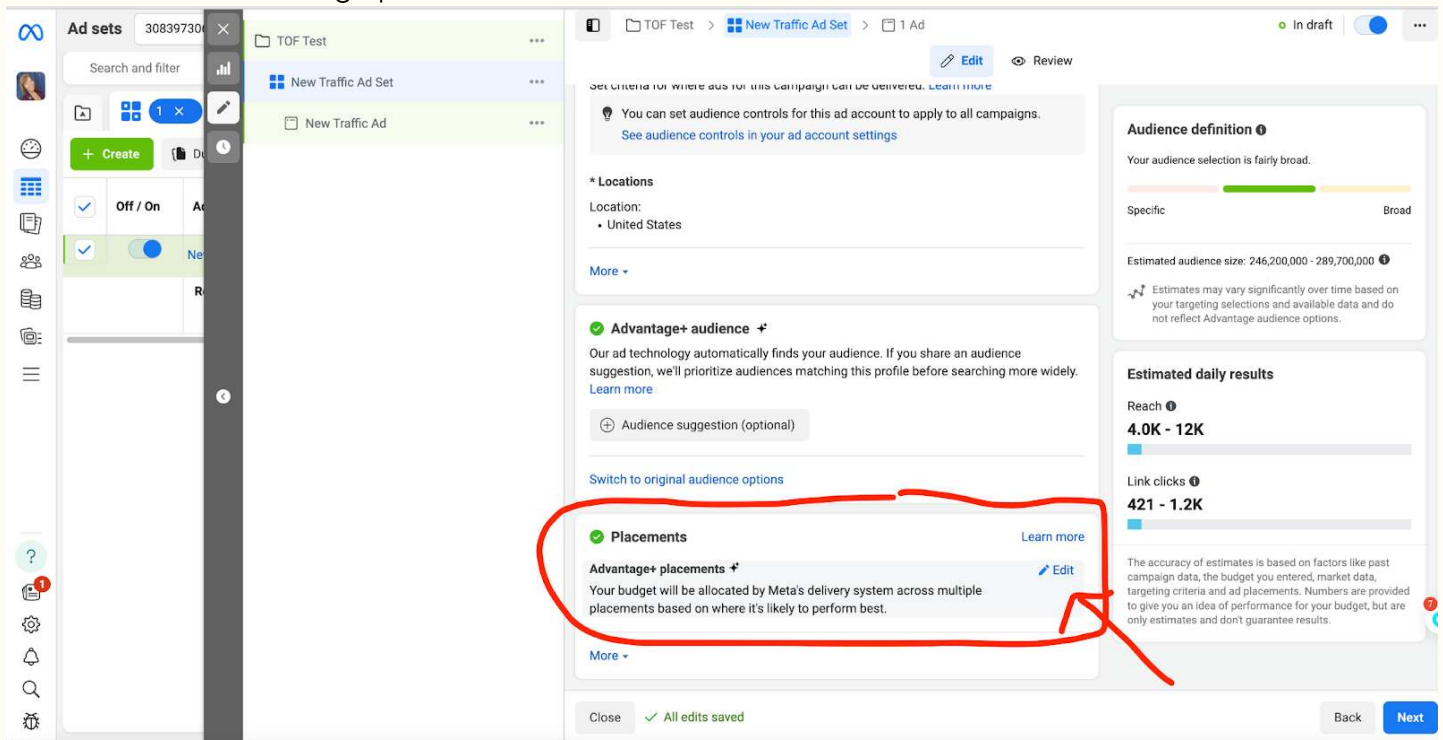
Ad sets 308397306

Search and filter

1 ×

+ Create

Off / On

1

TOF Test

New Traffic Ad Set

New Traffic Ad

TOF Test > New Traffic Ad Set > 1 Ad

In draft

Edit Review

Set criteria for where ads for this campaign can be delivered. Learn more

You can set audience controls for this ad account to apply to all campaigns.
See audience controls in your ad account settings

* Locations

Location:
• United States

More

Advantage+ audience

Our ad technology automatically finds your audience. If you share an audience suggestion, we'll prioritize audiences matching this profile before searching more widely. Learn more

Audience suggestion (optional)

Switch to original audience options

Placements

Learn more

Advantage+ placements

Edit

Your budget will be allocated by Meta's delivery system across multiple placements based on where it's likely to perform best.

More

Audience definition

Your audience selection is fairly broad.

Specific Broad

Estimated audience size: 246,200,000 - 289,700,000

Estimates may vary significantly over time based on your targeting selections and available data and do not reflect Advantage audience options.

Estimated daily results

Reach

4.0K - 12K

Link clicks

421 - 1.2K

The accuracy of estimates is based on factors like past campaign data, the budget you entered, market data, targeting criteria and ad placements. Numbers are provided to give you an idea of performance for your budget, but are only estimates and don't guarantee results.

7

Close All edits saved

Back Next